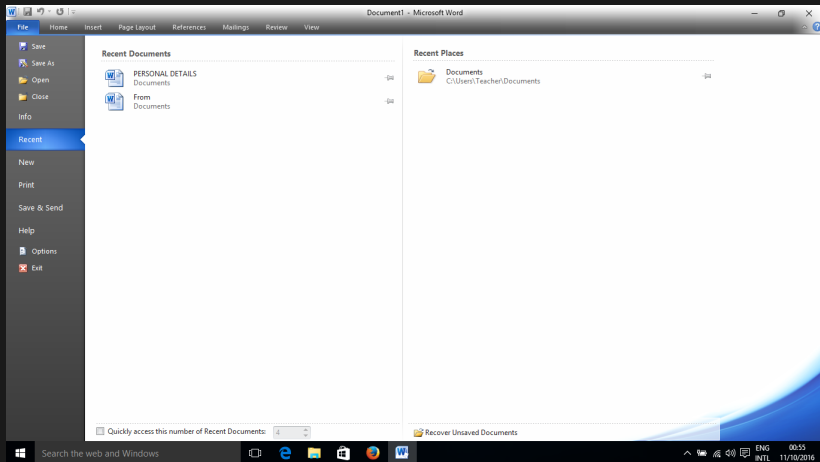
Document1 - Microsoft Word

File Home Insert Page Layout References Mailings Review View

Save
Save As
Open
Close
Info
Recent
New
Print
Save & Send
Help
Options
Exit

Recent Documents

PERSONAL DETAILS
Documents

From
Documents

Recent Places

Documents
C:\Users\Teacher\Documents

Quickly access this number of Recent Documents: 4

Recover Unsaved Documents

Search the web and Windows

ENG
INTL

00:55
11/10/2016